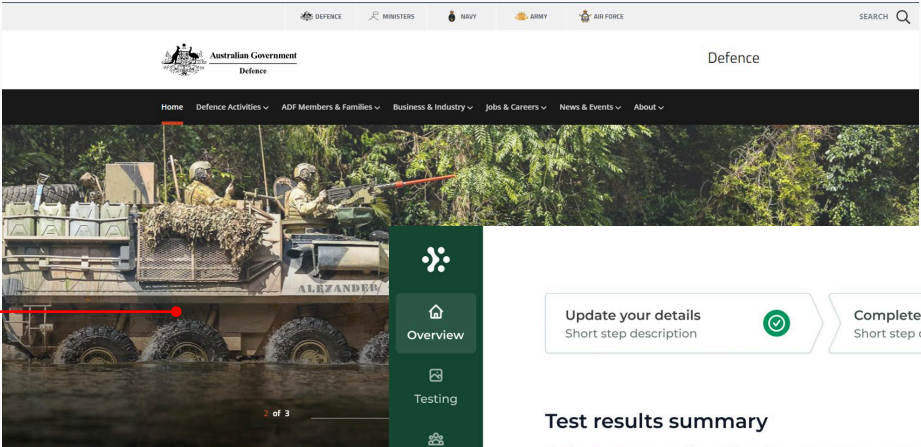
DEFENCE MINISTERS NAVY ARMY AIR FORCE SEARCH

Australian Government
Defence

Defence

Home Defence Activities ADF Members & Families Business & Industry Jobs & Careers News & Events About

ALEXANDER

2 of 3

Overview

Testing

Update your details
Short step description

Complete
Short step

Test results summary